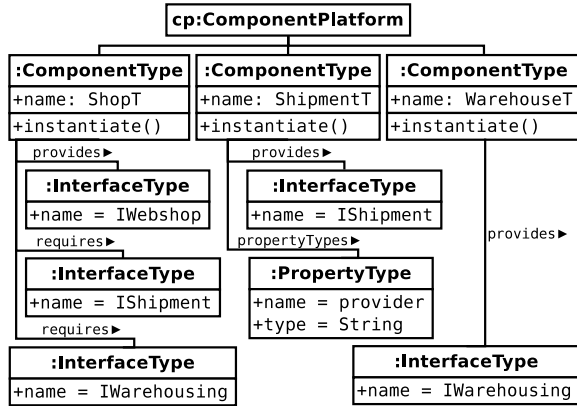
cp:ComponentPlatform

:ComponentType
+name: ShopT
+instantiate()

:ComponentType
+name: ShipmentT
+instantiate()

:ComponentType
+name: WarehouseT
+instantiate()

provides ►

:InterfaceType
+name = IWebshop

requires ►

:InterfaceType
+name = IShipment

requires ►

:InterfaceType
+name = IWarehousing

provides ►

:InterfaceType
+name = IShipment

propertyTypes ►

:PropertyType
+name = provider
+type = String

provides ►

:InterfaceType
+name = IWarehousing